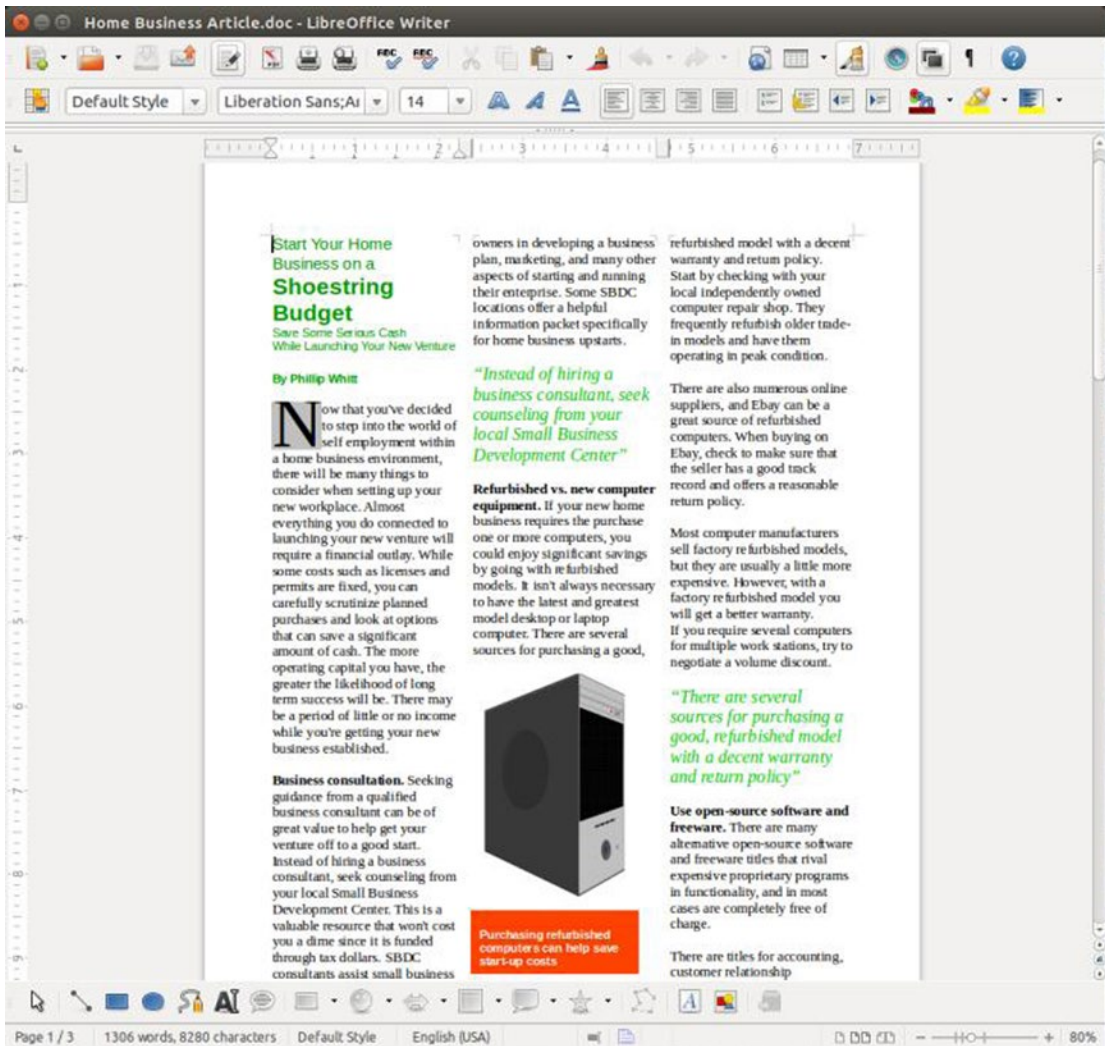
Home Business Article.doc - LibreOffice Writer

Default Style | Liberation Sans;Ar | 14

Start Your Home Business on a
Shoestring Budget
Save Some Serious Cash While Launching Your New Venture

By Phillip Whitt

Now that you've decided to step into the world of self employment within a home business environment, there will be many things to consider when setting up your new workplace. Almost everything you do connected to launching your new venture will require a financial outlay. While some costs such as licenses and permits are fixed, you can carefully scrutinize planned purchases and look at options that can save a significant amount of cash. The more operating capital you have, the greater the likelihood of long term success will be. There may be a period of little or no income while you're getting your new business established.

Business consultation. Seeking guidance from a qualified business consultant can be of great value to help get your venture off to a good start. Instead of hiring a business consultant, seek counseling from your local Small Business Development Center. This is a valuable resource that won't cost you a dime since it is funded through tax dollars. SBDC consultants assist small business owners in developing a business plan, marketing, and many other aspects of starting and running their enterprise. Some SBDC locations offer a helpful information packet specifically for home business upstarts.

"Instead of hiring a business consultant, seek counseling from your local Small Business Development Center"

Refurbished vs. new computer equipment. If your new home business requires the purchase one or more computers, you could enjoy significant savings by going with refurbished models. It isn't always necessary to have the latest and greatest model desktop or laptop computer. There are several sources for purchasing a good,

Purchasing refurbished computers can help save start-up costs

refurbished model with a decent warranty and return policy. Start by checking with your local independently owned computer repair shop. They frequently refurbish older trade-in models and have them operating in peak condition.

There are also numerous online suppliers, and Ebay can be a great source of refurbished computers. When buying on Ebay, check to make sure that the seller has a good track record and offers a reasonable return policy.

Most computer manufacturers sell factory refurbished models, but they are usually a little more expensive. However, with a factory refurbished model you will get a better warranty. If you require several computers for multiple work stations, try to negotiate a volume discount.

"There are several sources for purchasing a good, refurbished model with a decent warranty and return policy"

Use open-source software and freeware. There are many alternative open-source software and freeware titles that rival expensive proprietary programs in functionality, and in most cases are completely free of charge.

There are titles for accounting, customer relationship

Page 1 / 3 | 1306 words, 8280 characters | Default Style | English (USA) | 80%